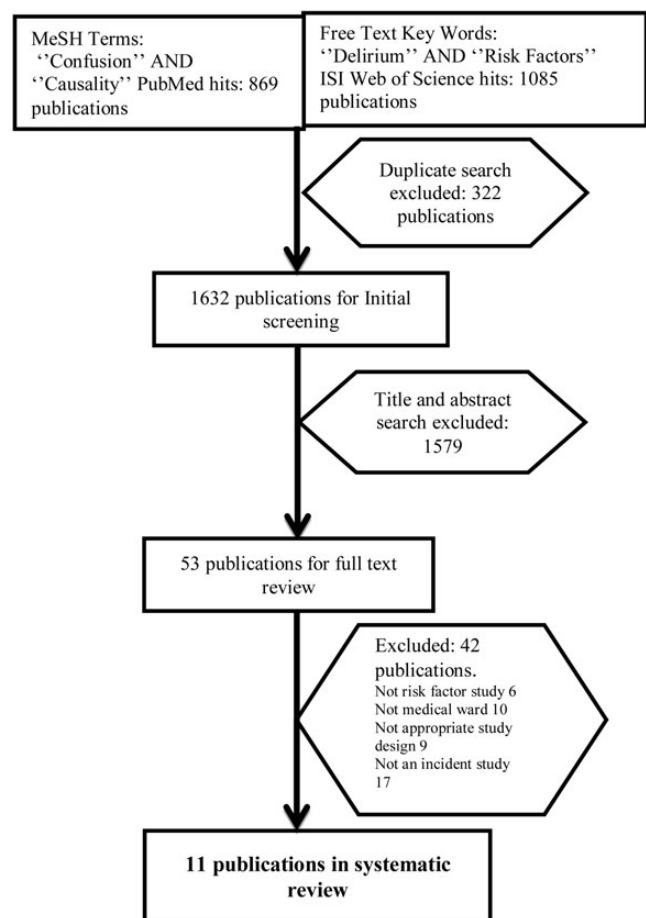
MeSH Terms: ''Confusion'' AND ''Causality'' PubMed hits: 869 publications

Free Text Key Words: ''Delirium'' AND ''Risk Factors'' ISI Web of Science hits: 1085 publications

Duplicate search excluded: 322 publications

1632 publications for Initial screening

Title and abstract search excluded: 1579

53 publications for full text review

Excluded: 42 publications.
Not risk factor study 6
Not medical ward 10
Not appropriate study design 9
Not an incident study 17

**11 publications in systematic review**